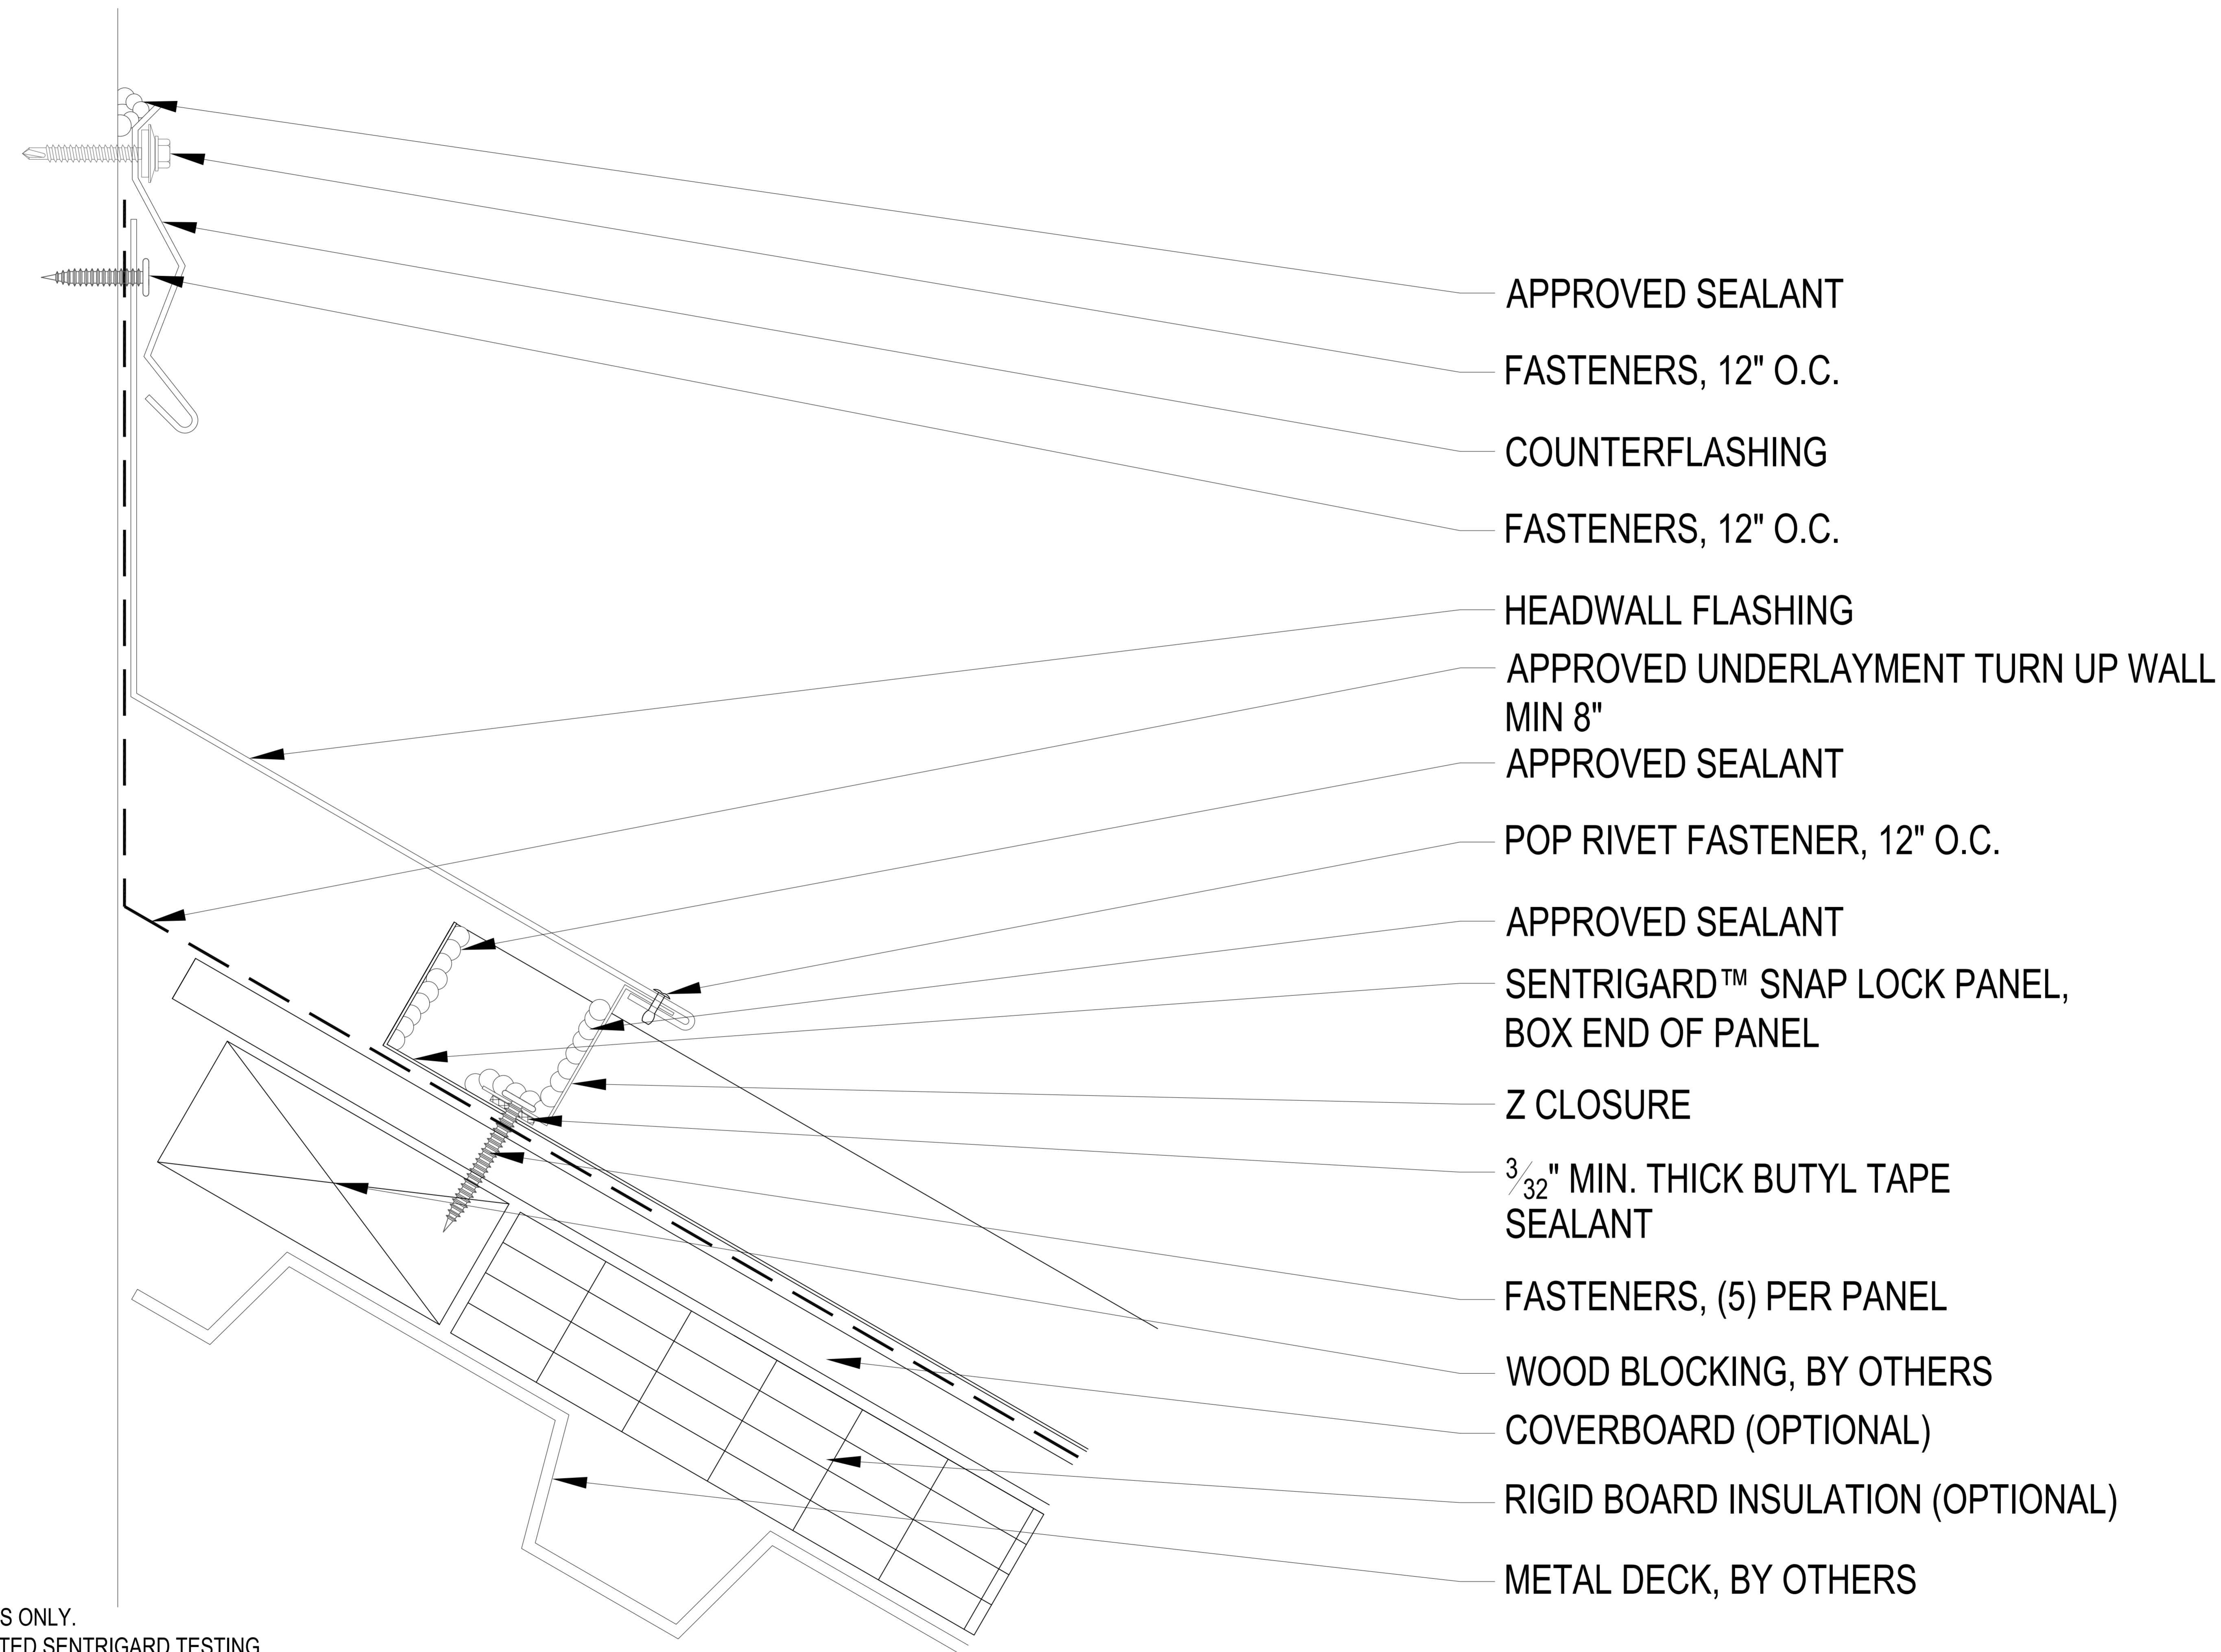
APPROVED SEALANT

FASTENERS, 12" O.C.

COUNTERFLASHING

FASTENERS, 12" O.C.

HEADWALL FLASHING

APPROVED UNDERLAYMENT TURN UP WALL MIN 8"

APPROVED SEALANT

POP RIVET FASTENER, 12" O.C.

APPROVED SEALANT

SENTRIGARD™ SNAP LOCK PANEL, BOX END OF PANEL

Z CLOSURE

$\frac{3}{32}$" MIN. THICK BUTYL TAPE SEALANT

FASTENERS, (5) PER PANEL

WOOD BLOCKING, BY OTHERS

COVERBOARD (OPTIONAL)

RIGID BOARD INSULATION (OPTIONAL)

METAL DECK, BY OTHERS

S ONLY.

TED SENTRIGARD TESTING